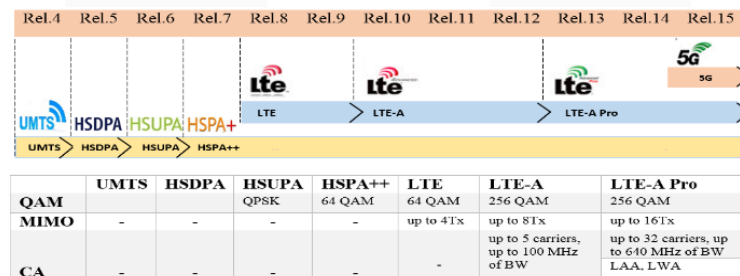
Rel.4 Rel.5 Rel.6 Rel.7 Rel.8 Rel.9 Rel.10 Rel.11 Rel.12 Rel.13 Rel.14 Rel.15

5G
5G

LTE
LTE
LTE

LTE
LTE-A
LTE-A Pro

UMTS HSDPA HSUPA HSPA+

UMTS
HSDPA
HSUPA
HSPA++

| | UMTS | HSDPA | HSUPA | HSPA++ | LTE | LTE-A | LTE-A Pro |
|---|---|---|---|---|---|---|---|
| QAM | | | QPSK | 64 QAM | 64 QAM | 256 QAM | 256 QAM |
| MIMO | - | - | - | - | up to 4Tx | up to 8Tx | up to 16Tx |
| CA | - | - | - | - | - | up to 5 carriers, up to 100 MHz of BW | up to 32 carriers, up to 640 MHz of BW LAA, LWA |